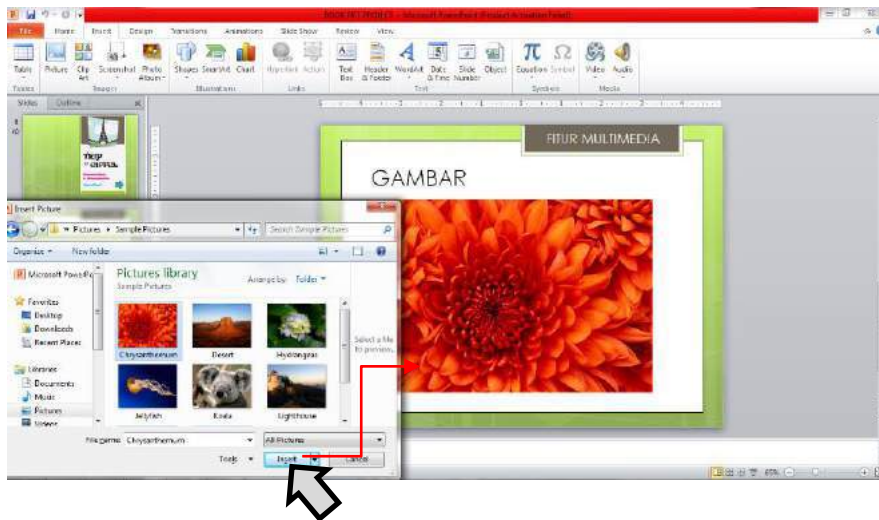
FILE | Home | Insert | Design | Transitions | Animations | Slide Show | Review | View

Table | Picture | Clip Art | Screenshot | Photo Album | Shapes | SmartArt | Chart | Hyperlink | Action | Text Box | Header & Footer | WordArt | Date & Time | Slide Number | Object | Equation | Symbol | Video | Audio

Tables | Images | Illustrations | Links | Text | Symbols | Media

Slides | Outline

FITUR MULTIMEDIA

GAMBAR

Insert Picture

Pictures ▸ Sample Pictures

Search Sample Pictures

Organize ▾ | New folder

Microsoft PowerPoint

Favorites
Desktop
Downloads
Recent Places

Libraries
Documents
Music
Pictures
Videos

Pictures library
Sample Pictures

Arrange by: Folder ▾

Chrysanthemum | Desert | Hydrangeas
Jellyfish | Koala | Lighthouse

Select a file to preview.

File name: Chrysanthemum

All Pictures

Tools ▾ | Insert | Cancel